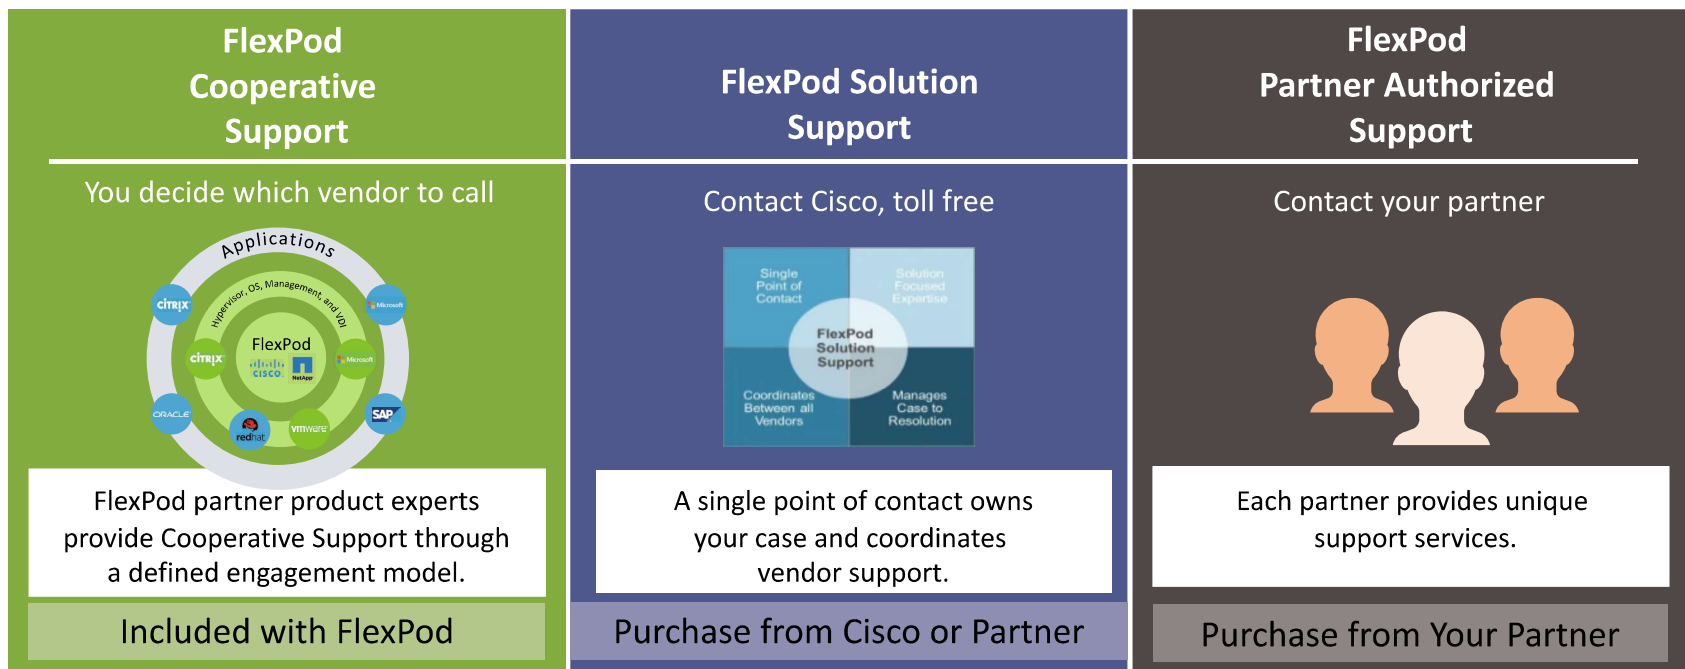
FlexPod Cooperative Support

You decide which vendor to call

Applications

Hypervisor, OS, Management, and VDI

CITRIX

Microsoft

CITRIX

FlexPod

CISCO

NetApp

Microsoft

ORACLE

SAP

redhat

vmware

FlexPod partner product experts provide Cooperative Support through a defined engagement model.

Included with FlexPod

FlexPod Solution Support

Contact Cisco, toll free

Single Point of Contact

Solution Focused Expertise

FlexPod Solution Support

Coordinates Between all Vendors

Manages Case to Resolution

A single point of contact owns your case and coordinates vendor support.

Purchase from Cisco or Partner

FlexPod Partner Authorized Support

Contact your partner

Each partner provides unique support services.

Purchase from Your Partner